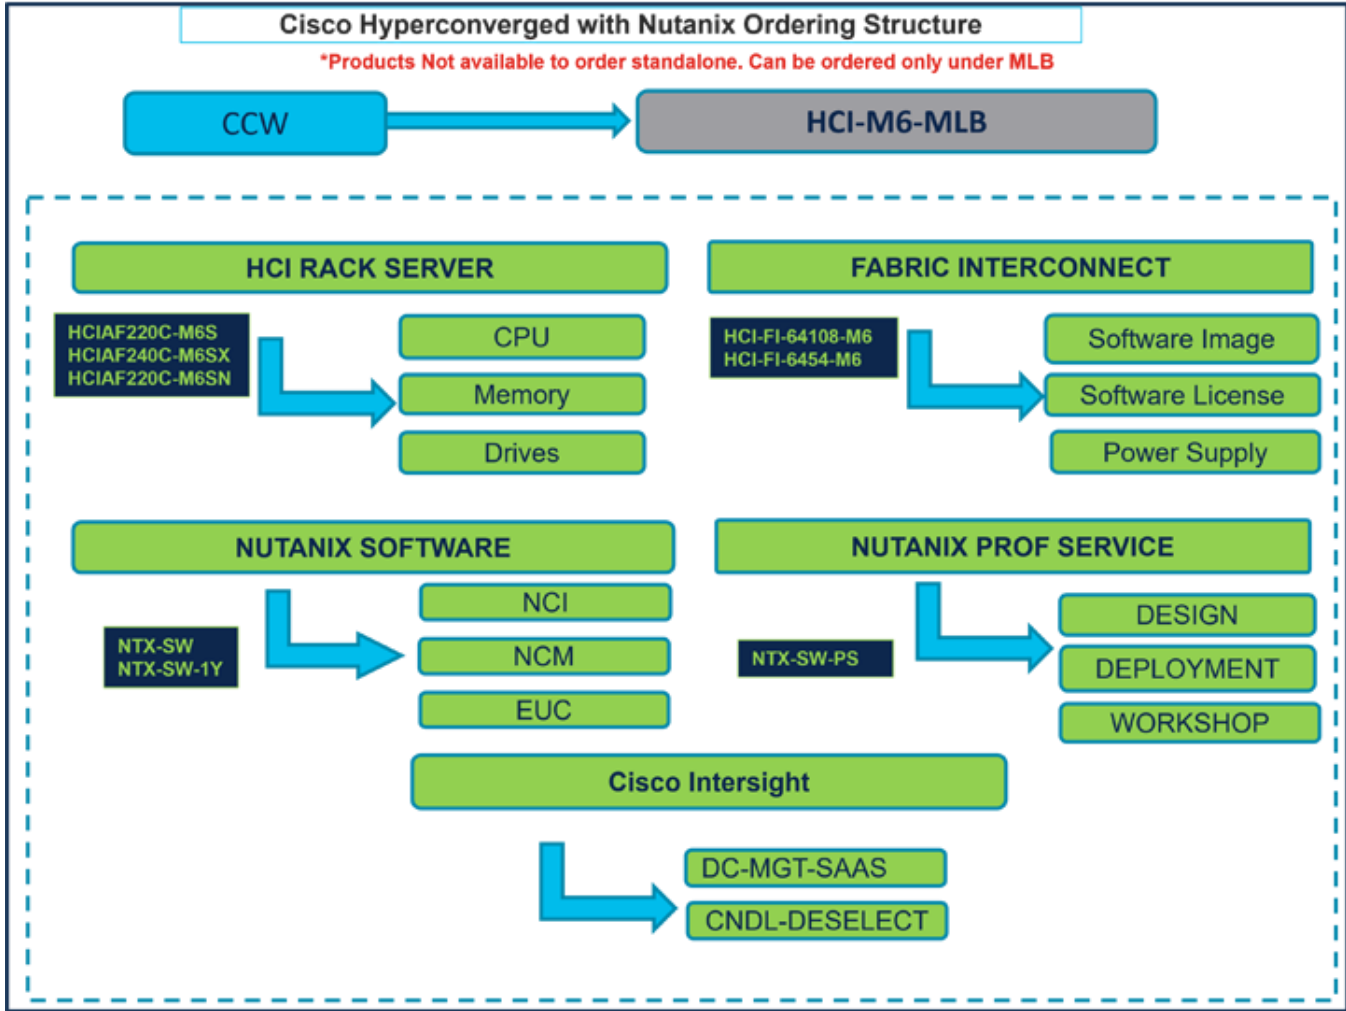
Cisco Hyperconverged with Nutanix Ordering Structure

*Products Not available to order standalone. Can be ordered only under MLB

CCW

HCI-M6-MLB

HCI RACK SERVER

HCIAF220C-M6S
HCIAF240C-M6SX
HCIAF220C-M6SN

CPU

Memory

Drives

FABRIC INTERCONNECT

HCI-FI-64108-M6
HCI-FI-6454-M6

Software Image

Software License

Power Supply

NUTANIX SOFTWARE

NTX-SW
NTX-SW-1Y

NCI

NCM

EUC

NUTANIX PROF SERVICE

NTX-SW-PS

DESIGN

DEPLOYMENT

WORKSHOP

Cisco Intersight

DC-MGT-SAAS

CNDL-DESELECT